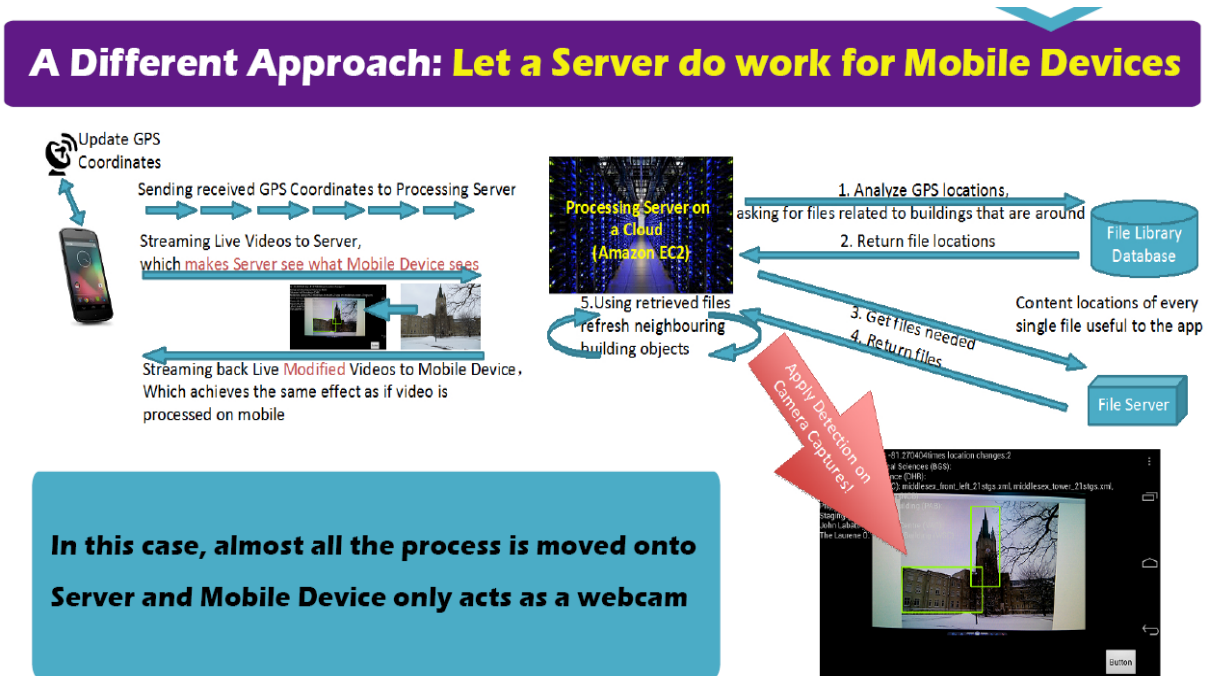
A Different Approach: Let a Server do work for Mobile Devices

Update GPS Coordinates

Sending received GPS Coordinates to Processing Server

Streaming Live Videos to Server, which makes Server see what Mobile Device sees

Streaming back Live Modified Videos to Mobile Device, Which achieves the same effect as if video is processed on mobile

Processing Server on a Cloud (Amazon EC2)

1. Analyze GPS locations, asking for files related to buildings that are around

2. Return file locations

File Library Database

Content locations of every single file useful to the app

3. Get files needed

4. Return files

File Server

5.Using retrieved files refresh neighbouring building objects

Apply Detection on Camera Captures!

-81.270404times location changes:2
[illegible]al Sciences (BGS):
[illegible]nce (DHR):
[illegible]C): middlesex_front_left_21stgs.xml, middlesex_tower_21stgs.xml,
Staging
John Labat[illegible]
The Laurene O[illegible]

Button

In this case, almost all the process is moved onto Server and Mobile Device only acts as a webcam